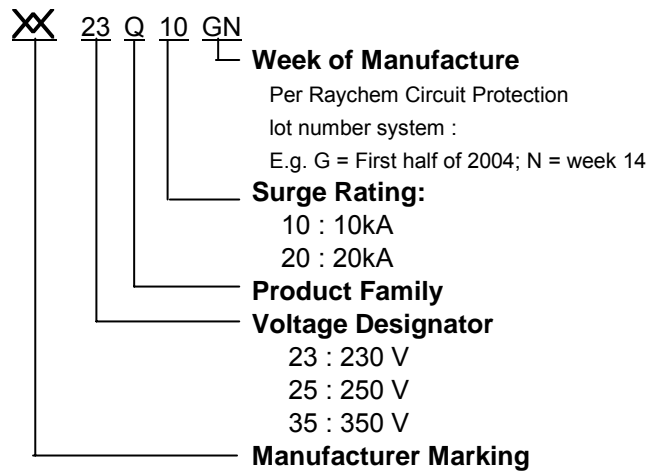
XX 23 Q 10 GN

Week of Manufacture

Per Raychem Circuit Protection lot number system :

E.g. G = First half of 2004; N = week 14

Surge Rating:

10 : 10kA

20 : 20kA

Product Family

Voltage Designator

23 : 230 V

25 : 250 V

35 : 350 V

Manufacturer Marking